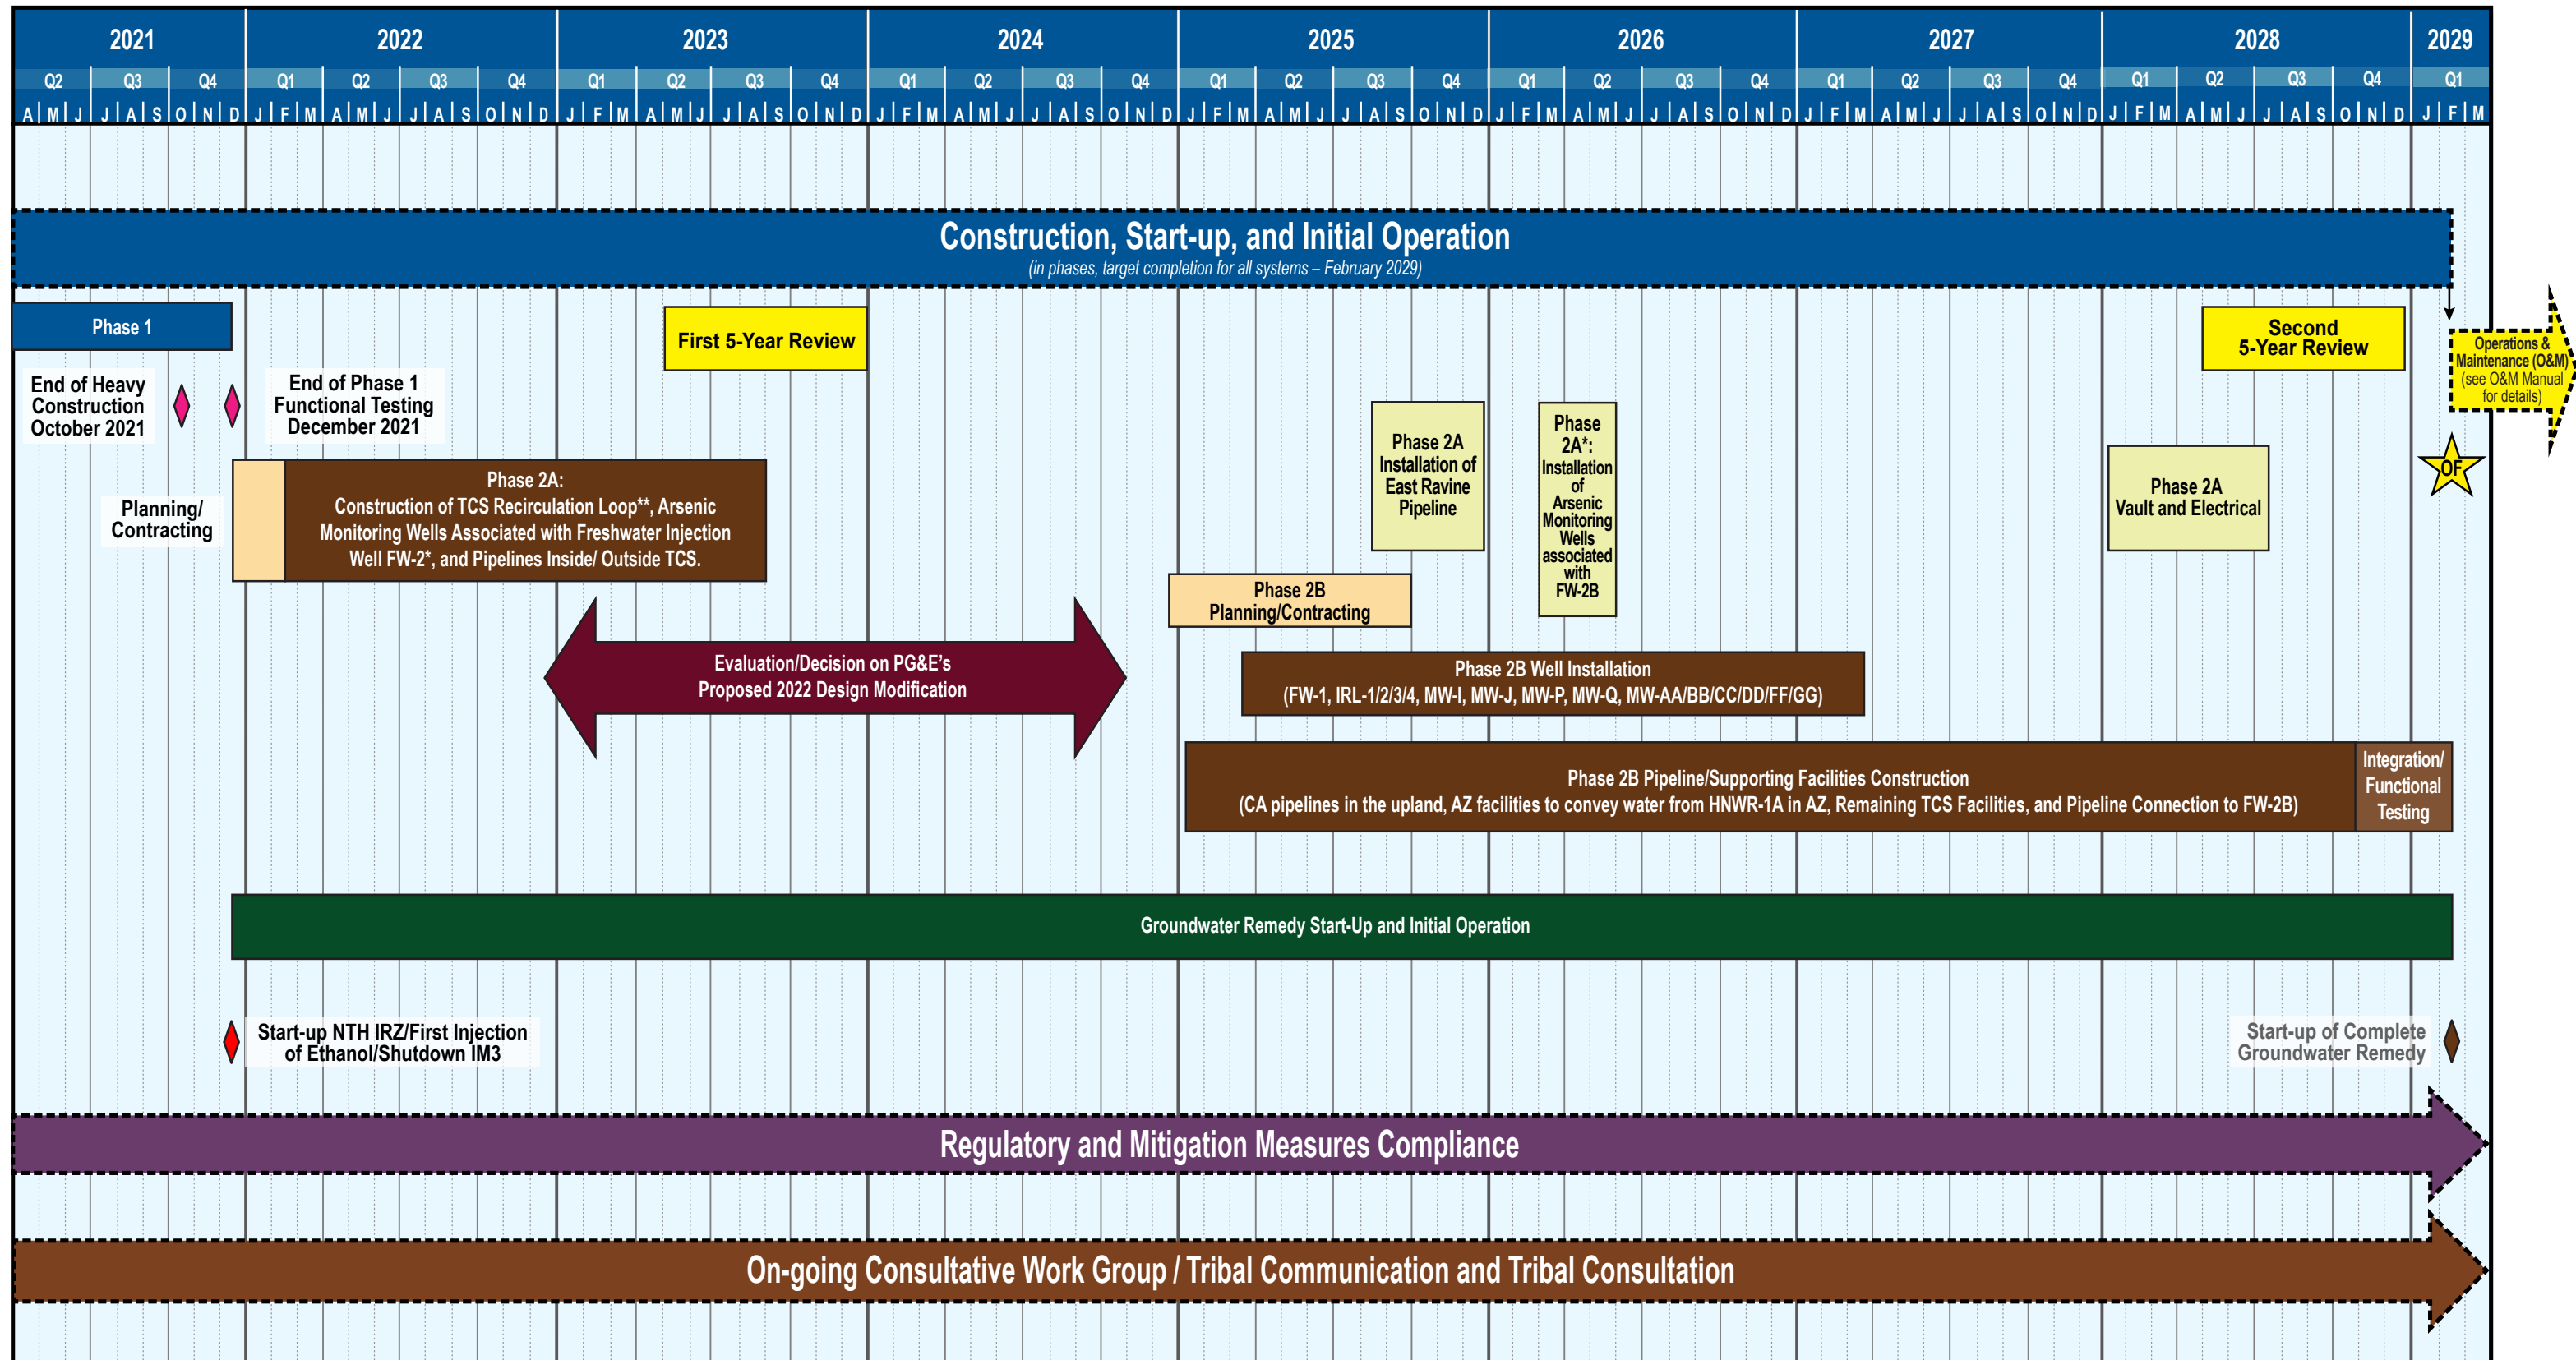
2021 2022 2023 2024 2025 2026 2027 2028 2029

Q2 Q3 Q4 Q1 Q2 Q3 Q4 Q1 Q2 Q3 Q4 Q1 Q2 Q3 Q4 Q1 Q2 Q3 Q4 Q1 Q2 Q3 Q4 Q1 Q2 Q3 Q4 Q1 Q2 Q3 Q4 Q1

A M J J A S O N D J F M A M J J A S O N D J F M A M J J A S O N D J F M A M J J A S O N D J F M A M J J A S O N D J F M A M J J A S O N D J F M A M J J A S O N D J F M A M J J A S O N D J F M

Construction, Start-up, and Initial Operation
(in phases, target completion for all systems – February 2029)

Phase 1

First 5-Year Review

Second 5-Year Review

Operations & Maintenance (O&M) (see O&M Manual for details)

End of Heavy Construction October 2021

End of Phase 1 Functional Testing December 2021

Phase 2A Installation of East Ravine Pipeline

Phase 2A*: Installation of Arsenic Monitoring Wells associated with FW-2B

OF

Planning/ Contracting

Phase 2A:
Construction of TCS Recirculation Loop**, Arsenic Monitoring Wells Associated with Freshwater Injection Well FW-2*, and Pipelines Inside/ Outside TCS.

Phase 2A Vault and Electrical

Phase 2B Planning/Contracting

Evaluation/Decision on PG&E's Proposed 2022 Design Modification

Phase 2B Well Installation
(FW-1, IRL-1/2/3/4, MW-I, MW-J, MW-P, MW-Q, MW-AA/BB/CC/DD/FF/GG)

Phase 2B Pipeline/Supporting Facilities Construction
(CA pipelines in the upland, AZ facilities to convey water from HNWR-1A in AZ, Remaining TCS Facilities, and Pipeline Connection to FW-2B)

Integration/ Functional Testing

Groundwater Remedy Start-Up and Initial Operation

Start-up NTH IRZ/First Injection of Ethanol/Shutdown IM3

Start-up of Complete Groundwater Remedy

Regulatory and Mitigation Measures Compliance

On-going Consultative Work Group / Tribal Communication and Tribal Consultation